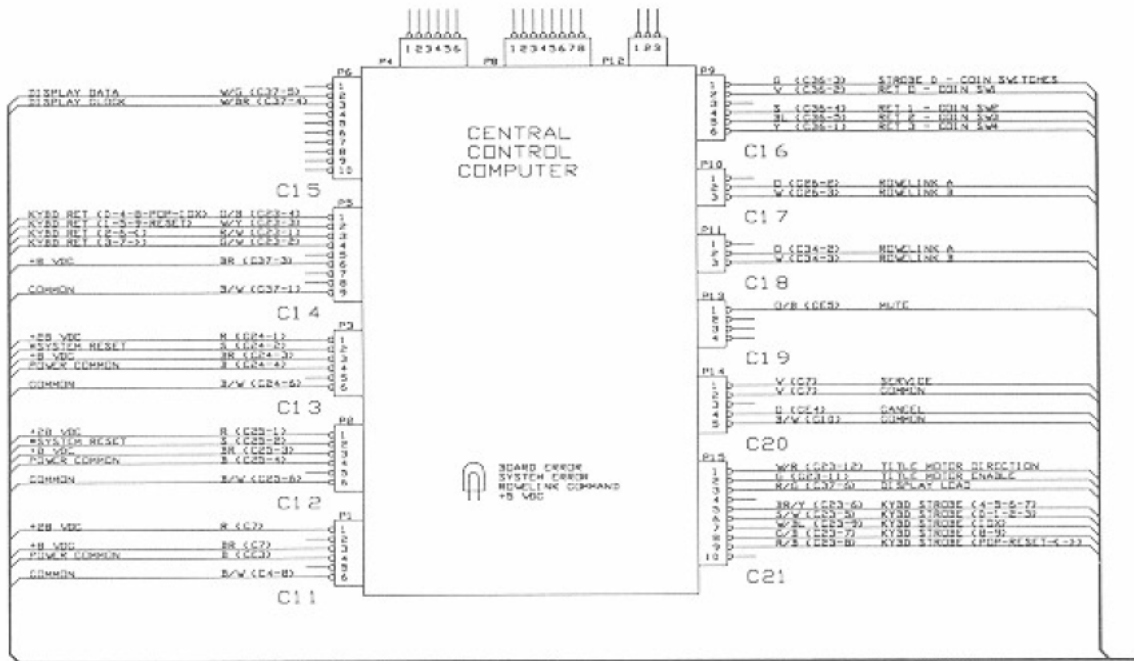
123456
P4
12345678
P8
123
P12

CENTRAL CONTROL COMPUTER

P6
DISPLAY DATA W/G (C37-5) 1
DISPLAY CLOCK W/BR (C37-4) 2
3
4
5
6
7
8
9
10
C15

P5
KYBD RET (0-4-8-PGM-10X) O/B (C23-4) 1
KYBD RET (1-5-9-RESET) W/Y (C23-3) 2
KYBD RET (2-6-<) R/W (C23-1) 3
KYBD RET (3-7->) G/W (C23-2) 4
+8 VDC BR (C37-3) 5
6
7
8
COMMON B/W (C37-1) 9
C14

P3
+28 VDC R (C24-1) 1
RSYSTEM RESET S (C24-2) 2
+8 VDC BR (C24-3) 3
POWER COMMON B (C24-4) 4
5
COMMON B/W (C24-6) 6
C13

P2
+28 VDC R (C25-1) 1
RSYSTEM RESET S (C25-2) 2
+8 VDC BR (C25-3) 3
POWER COMMON B (C25-4) 4
5
COMMON B/W (C25-6) 6
C12

P1
+28 VDC R (C7) 1
2
+8 VDC BR (C7) 3
POWER COMMON B (C3) 4
5
COMMON B/W (C4-8) 6
C11

P9
1 G (C36-3) STROBE 0 - COIN SWITCHES
2 V (C36-2) RET 0 - COIN SW1
3
4 S (C36-4) RET 1 - COIN SW2
5 BL (C36-5) RET 2 - COIN SW3
6 Y (C36-1) RET 3 - COIN SW4
C16

P10
1
2 O (C26-2) ROWLINK A
3 V (C26-3) ROWLINK B
C17

P11
1
2 O (C34-2) ROWLINK A
3 V (C34-3) ROWLINK B
C18

P13
1 O/B (C65) MUTE
2
3
4
C19

P14
1 V (C7) SERVICE
2 V (C7) COMMON
3
4 O (C64) CANCEL
5 B/W (C10) COMMON
C20

P15
1 W/R (C23-12) TITLE MOTOR DIRECTION
2 G (C23-11) TITLE MOTOR ENABLE
3 R/G (A37-6) DISPLAY LEAS
4
5
6 BR/Y (C23-6) KYBD STROBE (4-5-6-7)
7 Y/W (C23-5) KYBD STROBE (0-1-2-3)
8 W/BL (C23-9) KYBD STROBE (10X)
9 G/B (C23-7) KYBD STROBE (8-9)
10 R/B (C23-8) KYBD STROBE (PGM-RESET-<->)
C21

BOARD ERROR
SYSTEM ERROR
ROWLINK COMMAND
+5 VDC